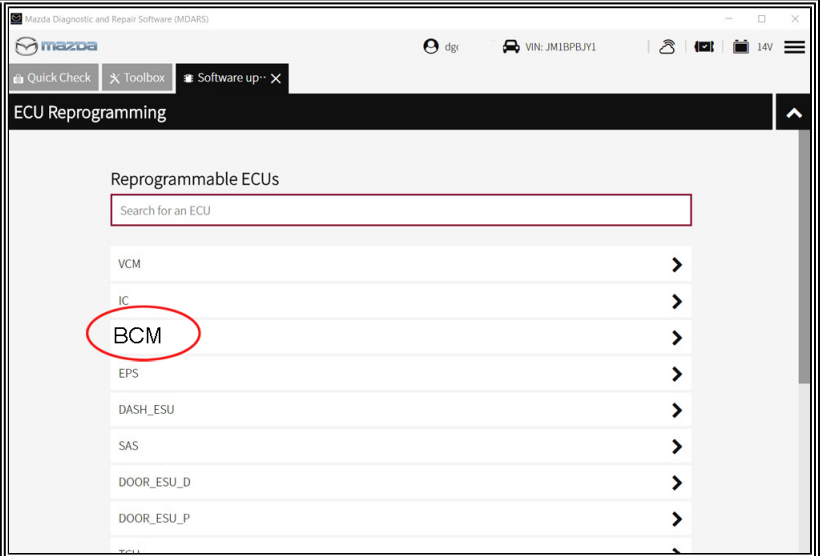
Mazda Diagnostic and Repair Software (MDARS)

mazda

dg

VIN: JM1BPBJY1

14V

Quick Check

Toolbox

Software up··

ECU Reprogramming

Reprogrammable ECUs

Search for an ECU

VCM

IC

BCM

EPS

DASH_ESU

SAS

DOOR_ESU_D

DOOR_ESU_P

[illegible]